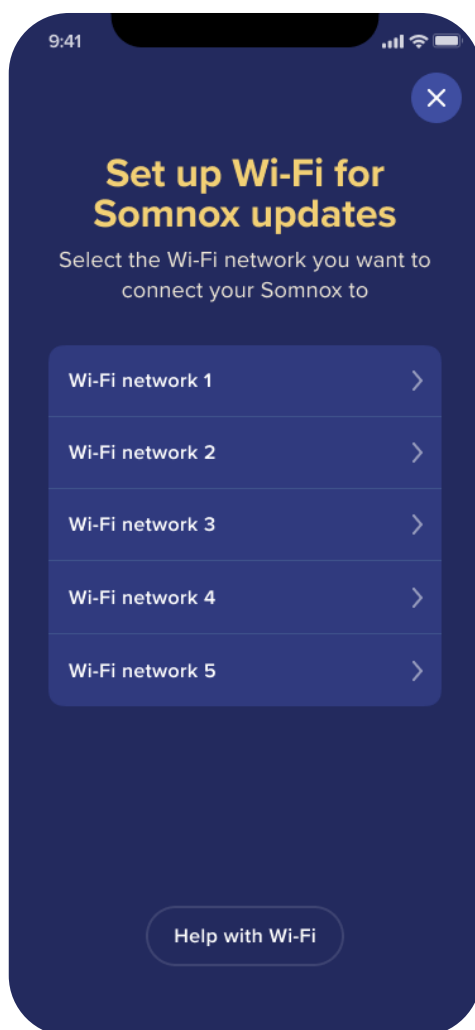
9:41

Set up Wi-Fi for Somnox updates

Select the Wi-Fi network you want to connect your Somnox to

Wi-Fi network 1

Wi-Fi network 2

Wi-Fi network 3

Wi-Fi network 4

Wi-Fi network 5

Help with Wi-Fi